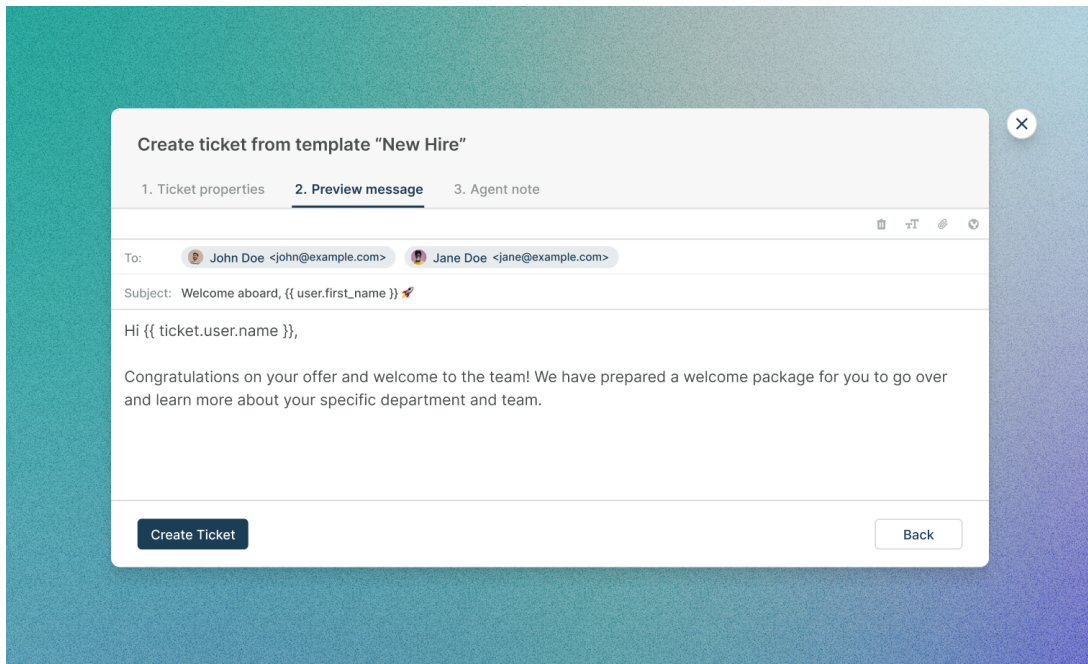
Create ticket from template “New Hire”

1. Ticket properties 2. Preview message 3. Agent note

To: John Doe <john@example.com> Jane Doe <jane@example.com>

Subject: Welcome aboard, {{ user.first_name }} 🚀

Hi {{ ticket.user.name }},

Congratulations on your offer and welcome to the team! We have prepared a welcome package for you to go over and learn more about your specific department and team.

Create Ticket

Back